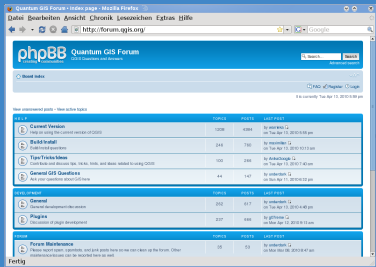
Quantum GIS Forum • Index page - Mozilla Firefox

Datei Bearbeiten Ansicht Chronik Lesezeichen Extras Hilfe

http://forum.qgis.org/

Google

phpBB creating communities

Quantum GIS Forum

QGIS Questions and Answers

Search… Search

Advanced search

Board index

FAQ Register Login

It is currently Tue Apr 13, 2010 5:58 pm

View unanswered posts • View active topics

HELP | TOPICS | POSTS | LAST POST

Current Version
Help on using the current version of QGIS
1308 | 6984 | by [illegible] Tue Apr 13, 2010 5:26 pm

Build Install
Build/Install questions
244 | 790 | by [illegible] Tue Apr 13, 2010 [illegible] pm

Tips/Tricks/Ideas
Contribute and discuss tips, tricks, hints, and ideas related to using QGIS
136 | 697 | by Anita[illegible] Tue Apr 13, 2010 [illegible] am

General GIS Questions
Ask your questions about GIS here
44 | 147 | by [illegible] Fri Apr 09, 2010 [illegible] pm

DEVELOPMENT | TOPICS | POSTS | LAST POST

General
General development discussion
252 | 817 | by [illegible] Tue Apr 13, 2010 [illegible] pm

Plugins
Discussion of plugin development
227 | 886 | by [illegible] Tue Apr 13, 2010 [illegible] pm

FORUM | TOPICS | POSTS | LAST POST

Forum Maintenance
Please report spam, spambots, and junk posts here so we can clean up the forum. Other maintenance issues can be reported here as well.
25 | 52 | by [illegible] Mon Mar 08, 2010 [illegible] am

Fertig